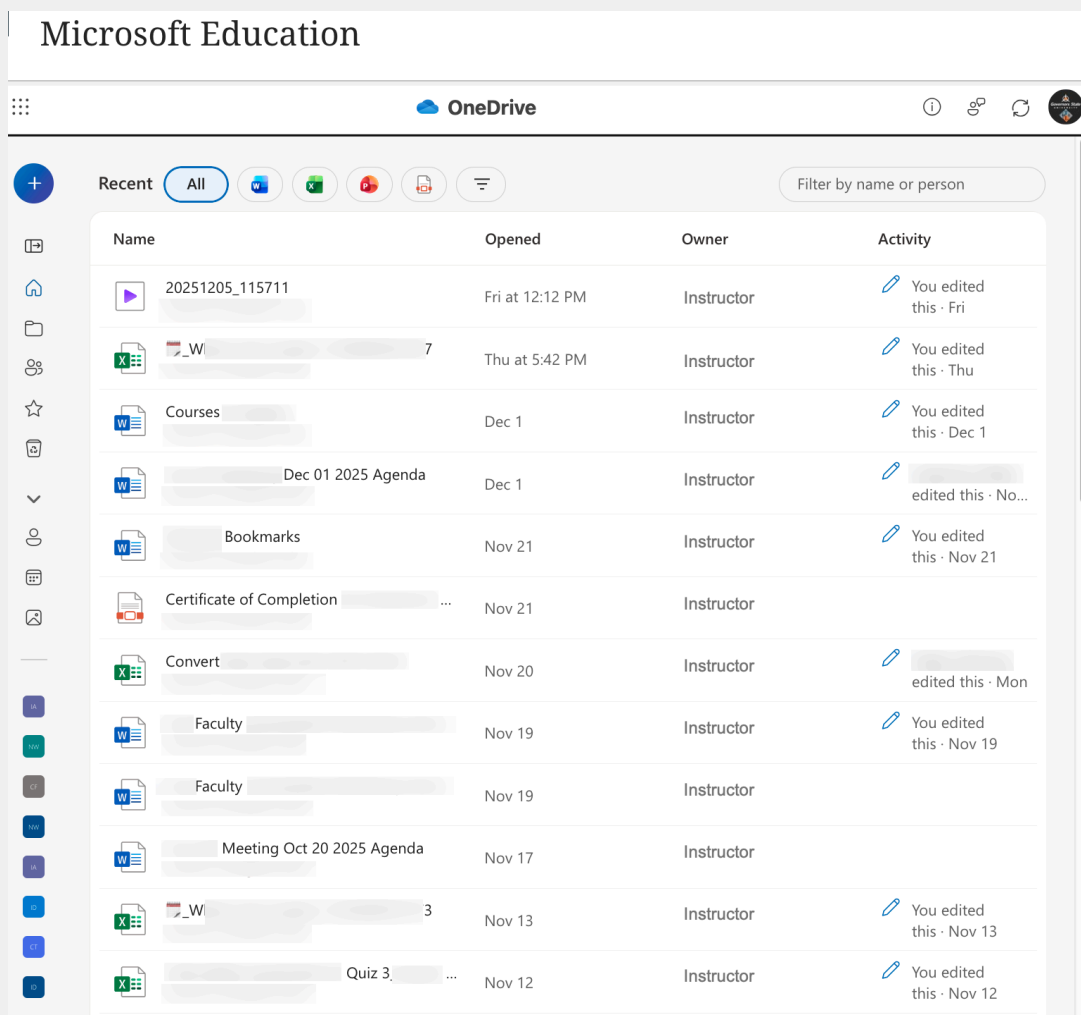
Microsoft Education

OneDrive

Recent All

Filter by name or person

| Name | Opened | Owner | Activity |
|---|---|---|---|
| 20251205_115711 | Fri at 12:12 PM | Instructor | You edited this · Fri |
| _W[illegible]7 | Thu at 5:42 PM | Instructor | You edited this · Thu |
| Courses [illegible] | Dec 1 | Instructor | You edited this · Dec 1 |
| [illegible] Dec 01 2025 Agenda | Dec 1 | Instructor | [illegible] edited this · No... |
| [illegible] Bookmarks | Nov 21 | Instructor | You edited this · Nov 21 |
| Certificate of Completion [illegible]... | Nov 21 | Instructor | |
| Convert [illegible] | Nov 20 | Instructor | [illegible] edited this · Mon |
| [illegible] Faculty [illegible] | Nov 19 | Instructor | You edited this · Nov 19 |
| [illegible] Faculty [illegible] | Nov 19 | Instructor | |
| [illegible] Meeting Oct 20 2025 Agenda | Nov 17 | Instructor | |
| _W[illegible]3 | Nov 13 | Instructor | You edited this · Nov 13 |
| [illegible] Quiz 3,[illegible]... | Nov 12 | Instructor | You edited this · Nov 12 |

IA
NW
CF
NW
IA
IO
CT
IO